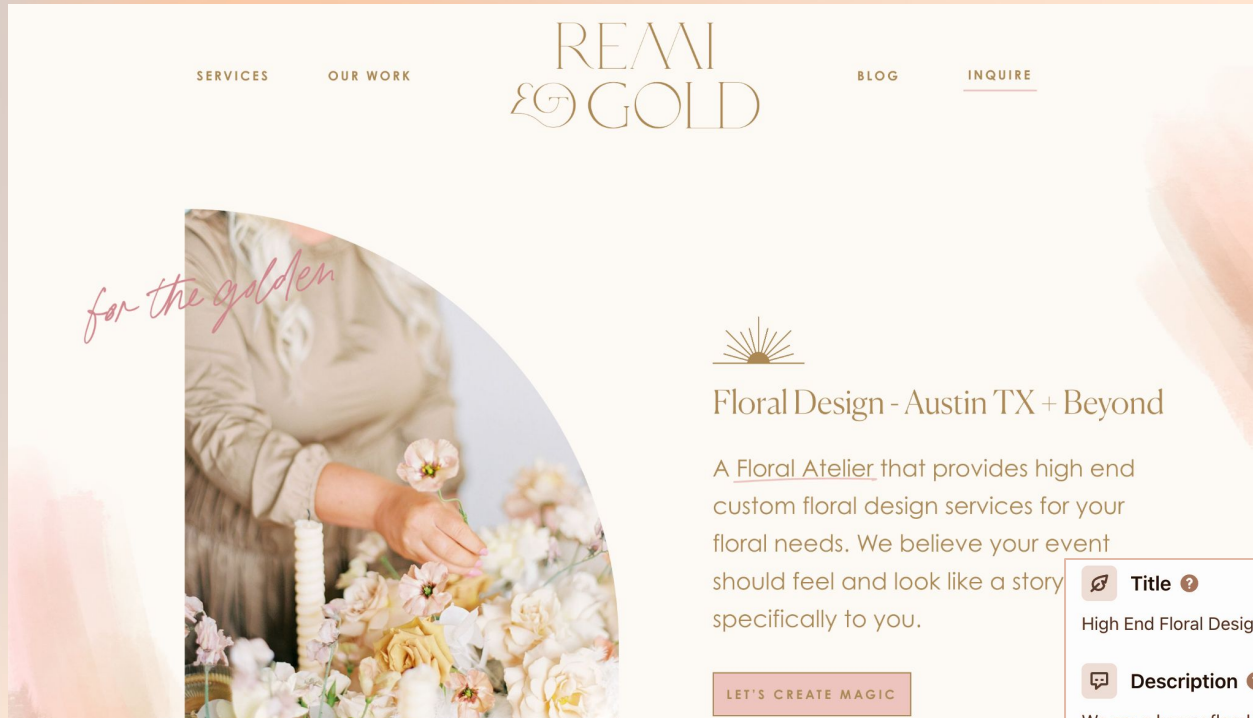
SERVICES OUR WORK

REMI & GOLD

BLOG INQUIRE

for the golden

Floral Design - Austin TX + Beyond

A Floral Atelier that provides high end custom floral design services for your floral needs. We believe your event should feel and look like a story specifically to you.

LET'S CREATE MAGIC

Title

High End Floral Desig

Description